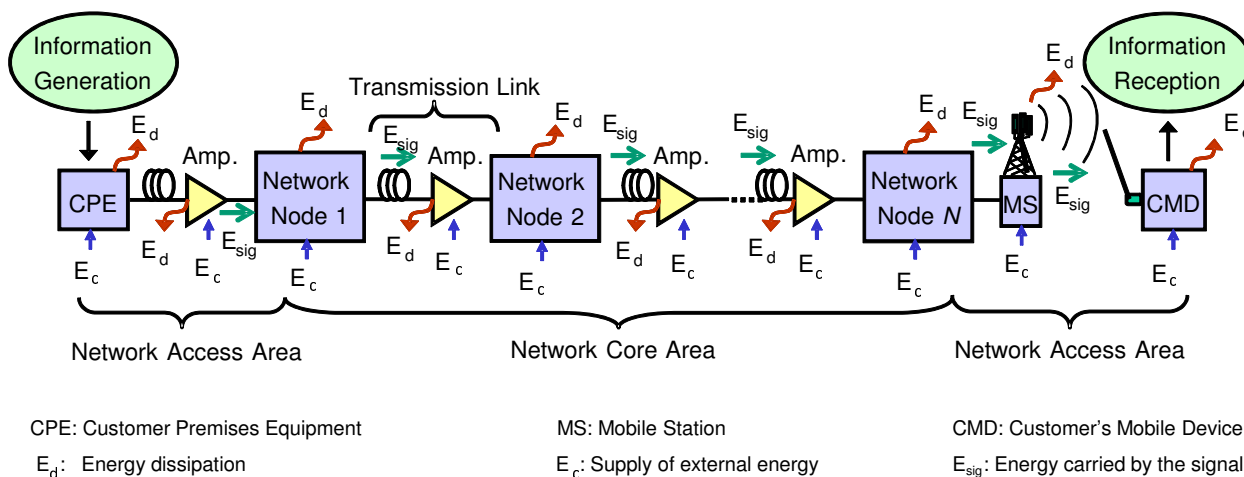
Information Generation

Information Reception

Transmission Link

$E_d$ $E_d$ $E_d$ $E_d$ $E_d$ $E_d$

$E_{sig}$ $E_{sig}$ $E_{sig}$ $E_{sig}$ $E_{sig}$

Amp. Amp. Amp. Amp.

CPE

Network Node 1

Network Node 2

Network Node $N$

MS

CMD

$E_d$ $E_c$ $E_{sig}$ $E_c$ $E_d$ $E_c$ $E_c$ $E_d$ $E_c$ $E_d$ $E_c$ $E_c$ $E_c$ $E_c$

$E_c$ $E_c$

Network Access Area

Network Core Area

Network Access Area

CPE: Customer Premises Equipment

MS: Mobile Station

CMD: Customer's Mobile Device

$E_d$: Energy dissipation

$E_c$: Supply of external energy

$E_{sig}$: Energy carried by the signal